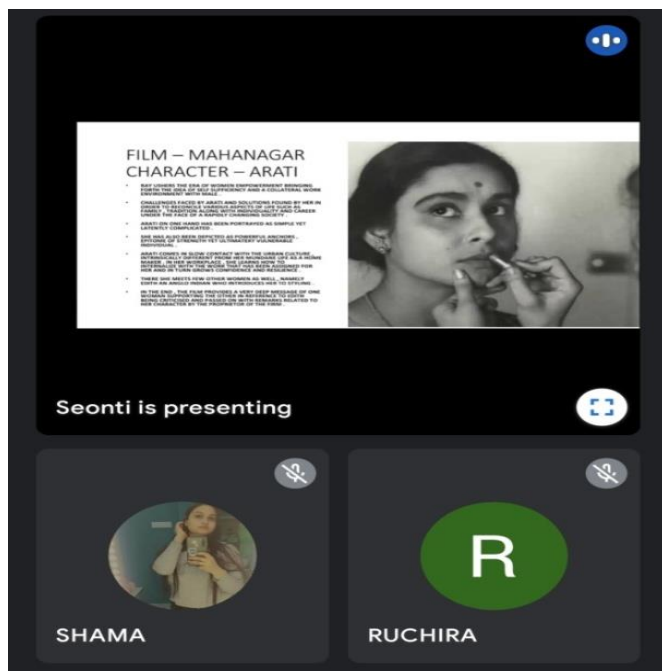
FILM – MAHANAGAR
CHARACTER – ARATI

• RAY USHERS THE ERA OF WOMEN EMPOWERMENT BRINGING FORTH THE IDEA OF SELF SUFFICIENCY AND A COLLATERAL WORK ENVIRONMENT WITH MALE.

• CHALLENGES FACED BY ARATI AND SOLUTIONS FOUND BY HER IN ORDER TO RECONCILE VARIOUS ASPECTS OF LIFE SUCH AS FAMILY, TRADITION ALONG WITH INDIVIDUALITY AND CAREER UNDER THE FACE OF A RAPIDLY CHANGING SOCIETY.

• ARATI ON ONE HAND HAS BEEN PORTRAYED AS SIMPLE YET LATENTLY COMPLICATED.

• SHE HAS ALSO BEEN DEPICTED AS POWERFUL ANCHORS – EPITOME OF STRENGTH YET ULTIMATELY VULNERABLE INDIVIDUAL.

• ARATI COMES IN SLOW CONTACT WITH THE URBAN CULTURE INTRINSICALLY DIFFERENT FROM HER MUNDANE LIFE AS A HOME MAKER . IN HER WORKPLACE , SHE LEARNS HOW TO INTERACT WITH PEOPLE AND THAT CREATES A GROUND FOR HER AND IN TURN GROWS CONFIDENCE AND RESILIENCE.

• THERE SHE MEETS FEW OTHER WOMEN AS WELL , NAMELY EDITH AN ANGLO INDIAN WHO INTRODUCES HER TO STYLING .

• IN THE END , THE FILM PROVIDES A VERY DEEP MESSAGE OF ONE WOMAN SUPPORTING THE OTHER IN REFERENCE TO EDITH BEING CRITICISED AND PASSED ON WITH REMARKS RELATED TO HER CHARACTER BY THE PROPRIETOR OF THE FIRM.

Seonti is presenting

SHAMA

R

RUCHIRA